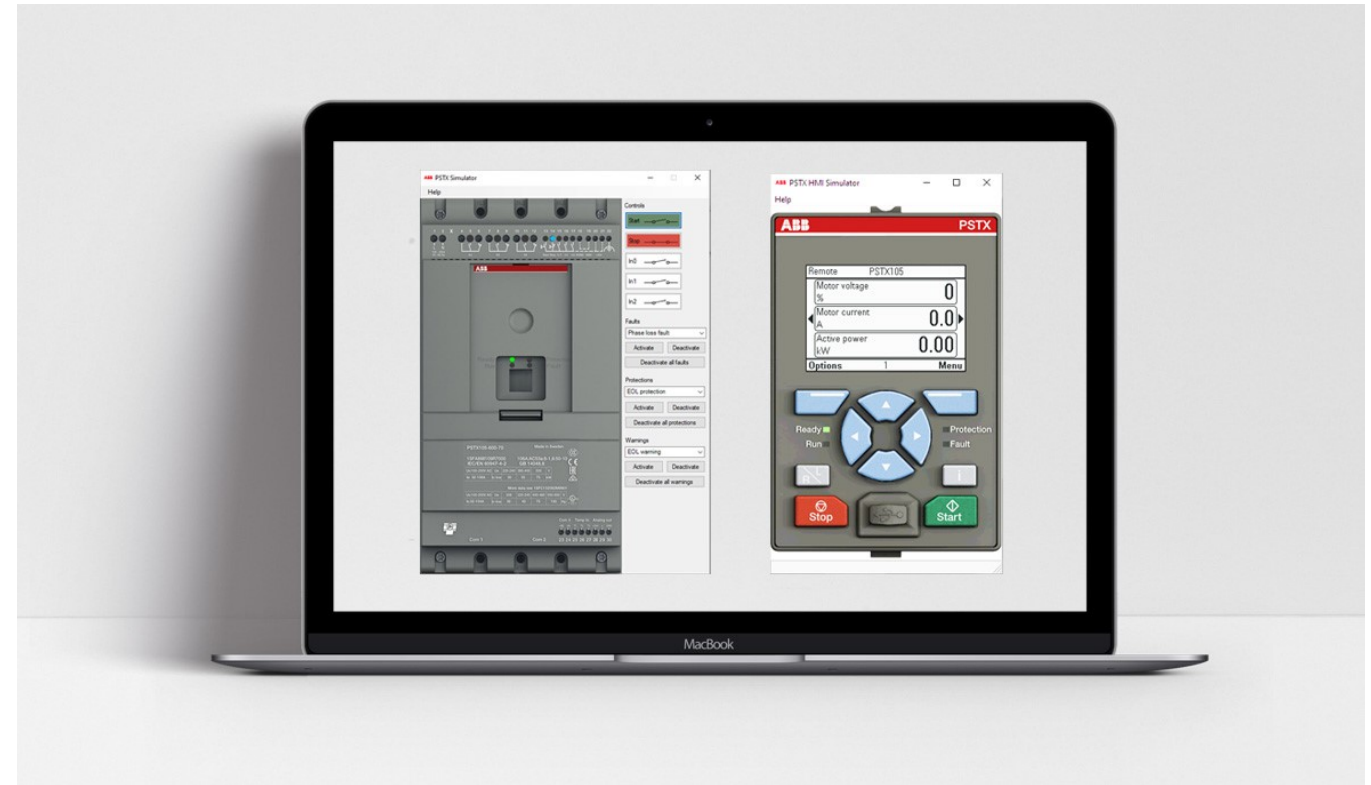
ABB PSTX Simulator
Help
Controls
Start
Stop
In0
In1
In2
Faults
Phase loss fault
Activate
Deactivate
Deactivate all faults
Protections
EOL protection
Activate
Deactivate
Deactivate all protections
Warnings
EOL warning
Activate
Deactivate
Deactivate all warnings
ABB
PSTX105-600-70
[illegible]

ABB PSTX HMI Simulator
Help
ABB
PSTX
Remote PSTX105
Motor voltage
%
0
Motor current
A
0.0
Active power
kW
0.00
Options 1 Menu
Ready
Run
Protection
Fault
Stop
Start

MacBook